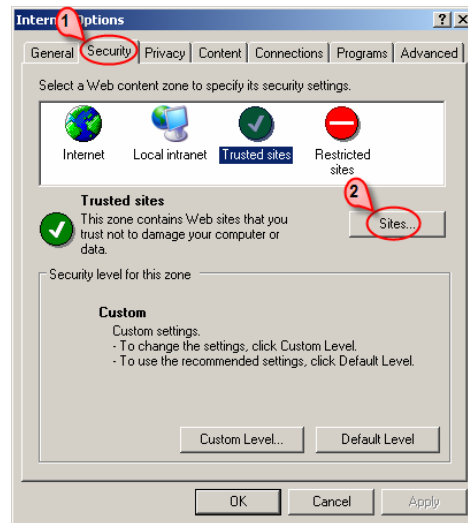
Intern 1 Options

? X

General | Security | Privacy | Content | Connections | Programs | Advanced

Select a Web content zone to specify its security settings.

Internet

Local intranet

Trusted sites

Restricted sites

Trusted sites

This zone contains Web sites that you trust not to damage your computer or data.

2

Sites...

Security level for this zone

Custom

Custom settings.
- To change the settings, click Custom Level.
- To use the recommended settings, click Default Level.

Custom Level...

Default Level

OK

Cancel

Apply